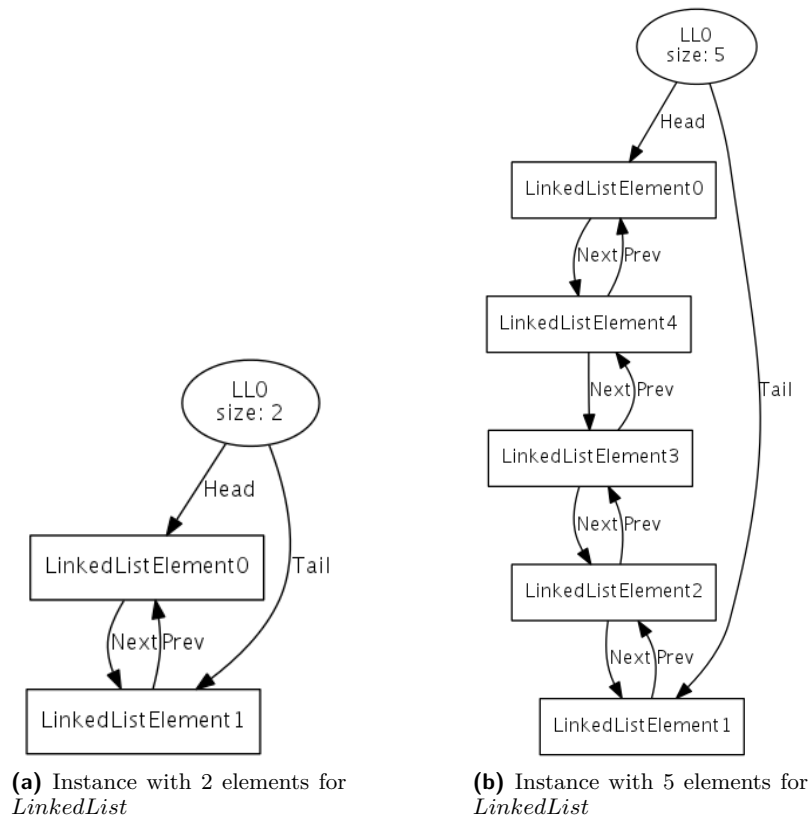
LL0
size: 2

Head

Tail

LinkedListElement0

Next Prev

LinkedListElement1

(a) Instance with 2 elements for *LinkedList*

LL0
size: 5

Head

LinkedListElement0

Next Prev

LinkedListElement4

Next Prev

Tail

LinkedListElement3

Next Prev

LinkedListElement2

Next Prev

LinkedListElement1

(b) Instance with 5 elements for *LinkedList*